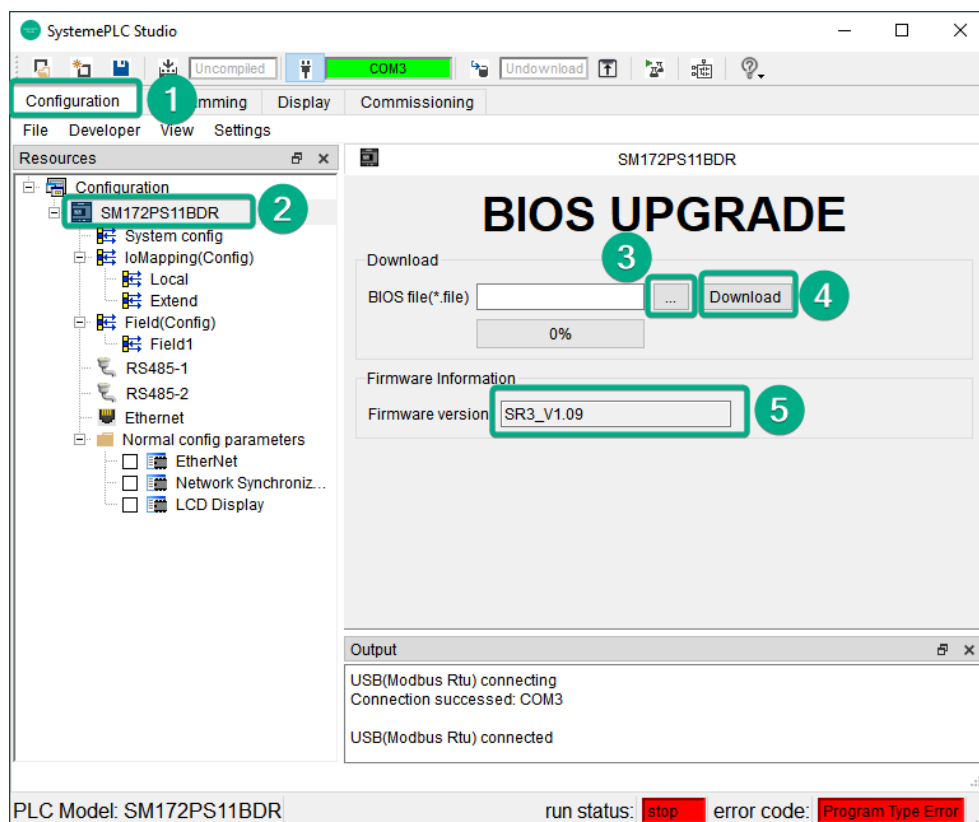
SystemePLC Studio

Uncompiled COM3 Undownload

Configuration 1 mming Display Commissioning

File Developer View Settings

Resources

Configuration
SM172PS11BDR 2
System config
IoMapping(Config)
Local
Extend
Field(Config)
Field1
RS485-1
RS485-2
Ethernet
Normal config parameters
EtherNet
Network Synchroniz...
LCD Display

SM172PS11BDR

BIOS UPGRADE

Download 3
BIOS file(*.file) ... Download 4
0%

Firmware Information
Firmware version SR3_V1.09 5

Output
USB(Modbus Rtu) connecting
Connection successed: COM3

USB(Modbus Rtu) connected

PLC Model: SM172PS11BDR run status: stop error code: Program Type Error